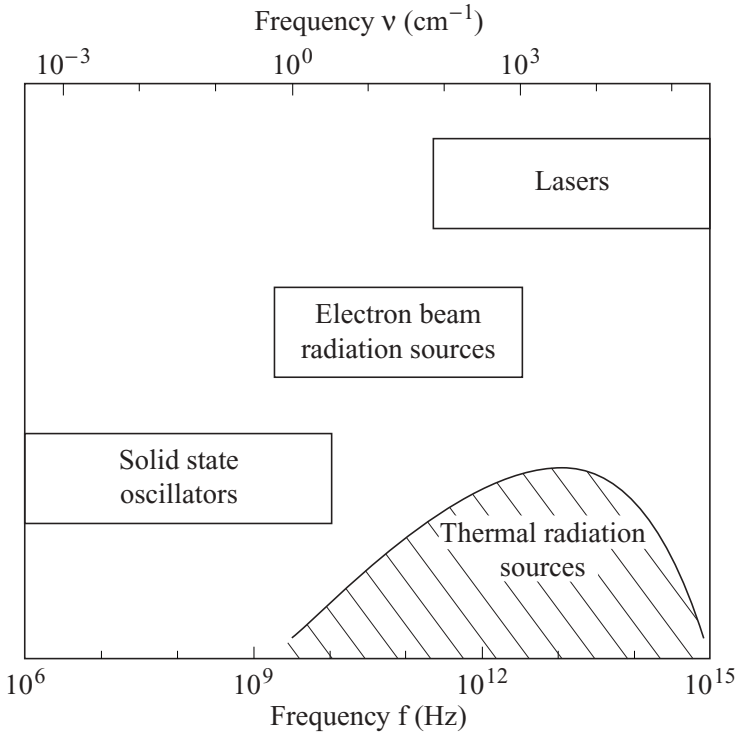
Frequency ν (cm$^{-1}$)

$10^{-3}$

$10^{0}$

$10^{3}$

Lasers

Electron beam radiation sources

Solid state oscillators

Thermal radiation sources

$10^{6}$

$10^{9}$

$10^{12}$

$10^{15}$

Frequency f (Hz)